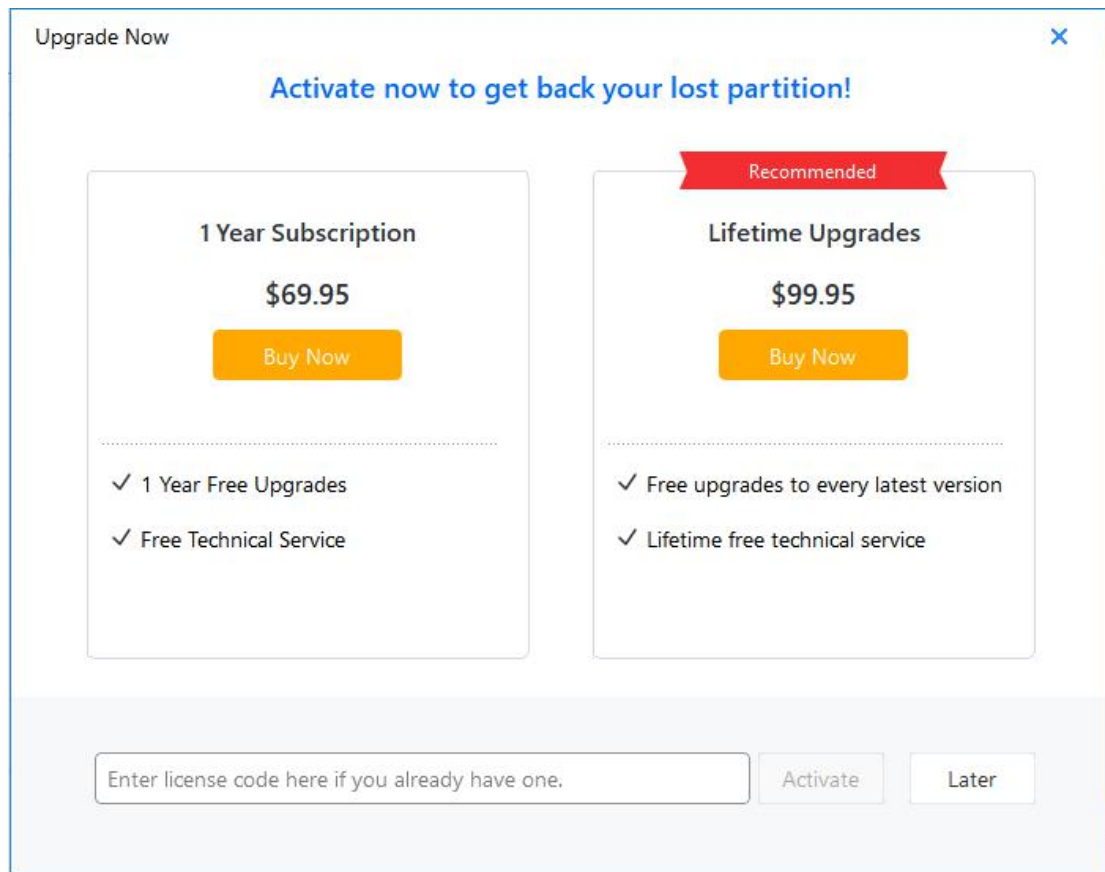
Upgrade Now

×

Activate now to get back your lost partition!

1 Year Subscription

$69.95

Buy Now

✓ 1 Year Free Upgrades

✓ Free Technical Service

Recommended

Lifetime Upgrades

$99.95

Buy Now

✓ Free upgrades to every latest version

✓ Lifetime free technical service

Enter license code here if you already have one.

Activate

Later